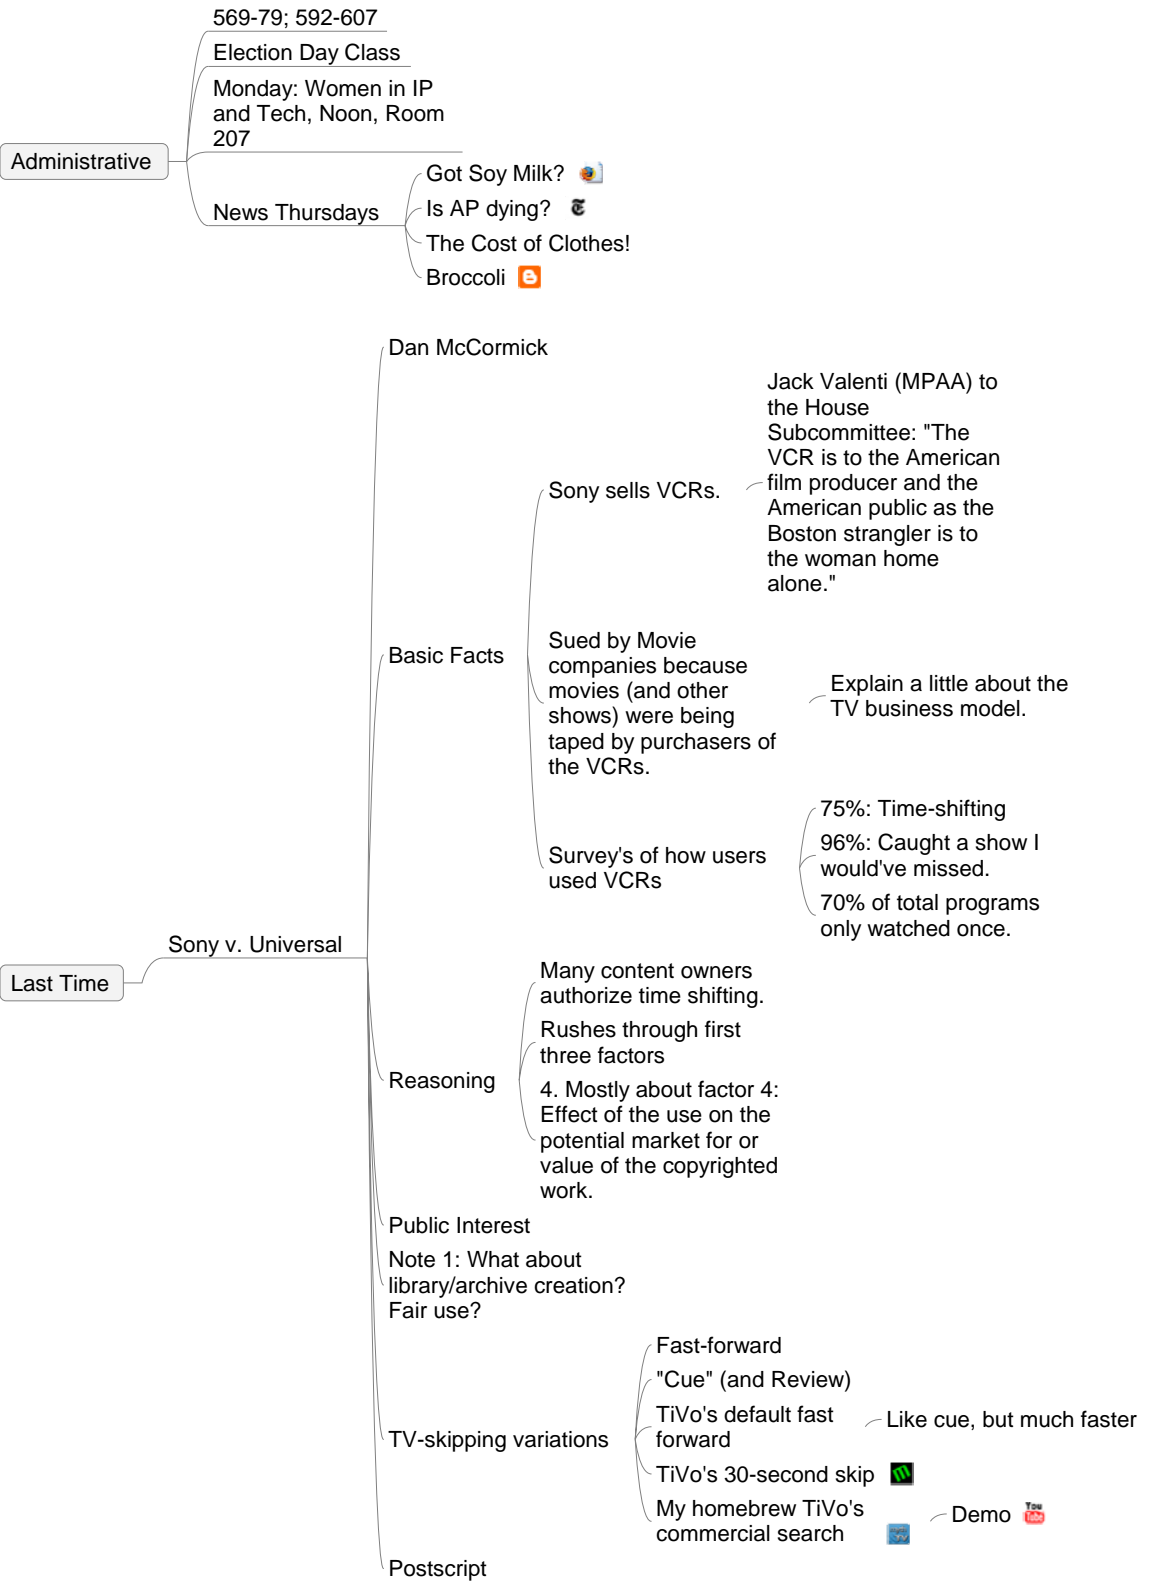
Administrative

569-79; 592-607

Election Day Class

Monday: Women in IP and Tech, Noon, Room 207

News Thursdays

Got Soy Milk?

Is AP dying?

The Cost of Clothes!

Broccoli

Last Time

Sony v. Universal

Dan McCormick

Basic Facts

Sony sells VCRs.

Jack Valenti (MPAA) to the House Subcommittee: "The VCR is to the American film producer and the American public as the Boston strangler is to the woman home alone."

Sued by Movie companies because movies (and other shows) were being taped by purchasers of the VCRs.

Explain a little about the TV business model.

Survey's of how users used VCRs

75%: Time-shifting

96%: Caught a show I would've missed.

70% of total programs only watched once.

Reasoning

Many content owners authorize time shifting.

Rushes through first three factors

4. Mostly about factor 4: Effect of the use on the potential market for or value of the copyrighted work.

Public Interest

Note 1: What about library/archive creation? Fair use?

TV-skipping variations

Fast-forward

"Cue" (and Review)

TiVo's default fast forward

Like cue, but much faster

TiVo's 30-second skip

My homebrew TiVo's commercial search

Demo

Postscript